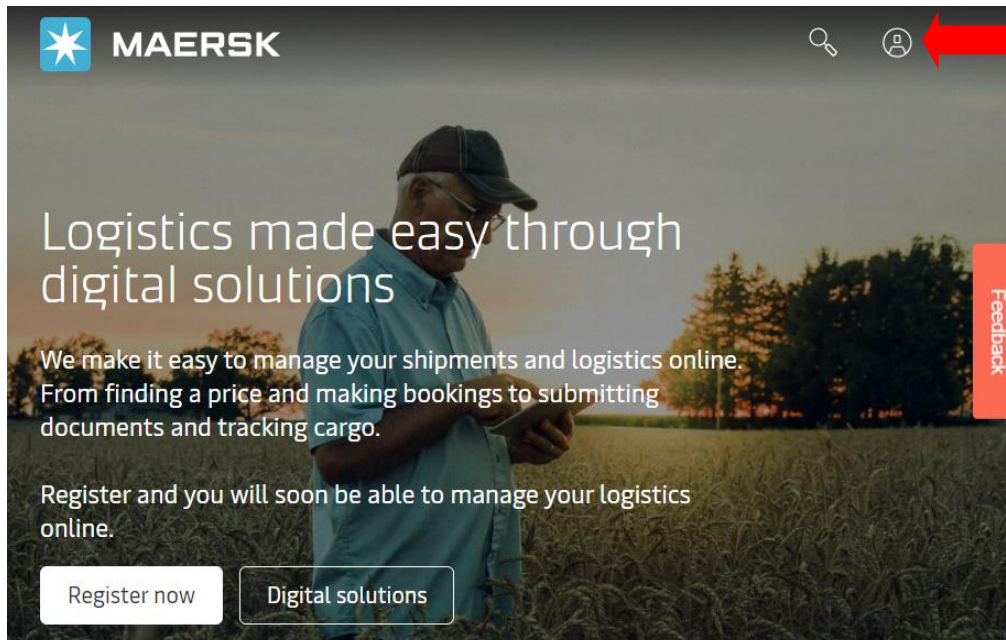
MAERSK

Logistics made easy through digital solutions

We make it easy to manage your shipments and logistics online. From finding a price and making bookings to submitting documents and tracking cargo.

Register and you will soon be able to manage your logistics online.

Register now

Digital solutions

Feedback